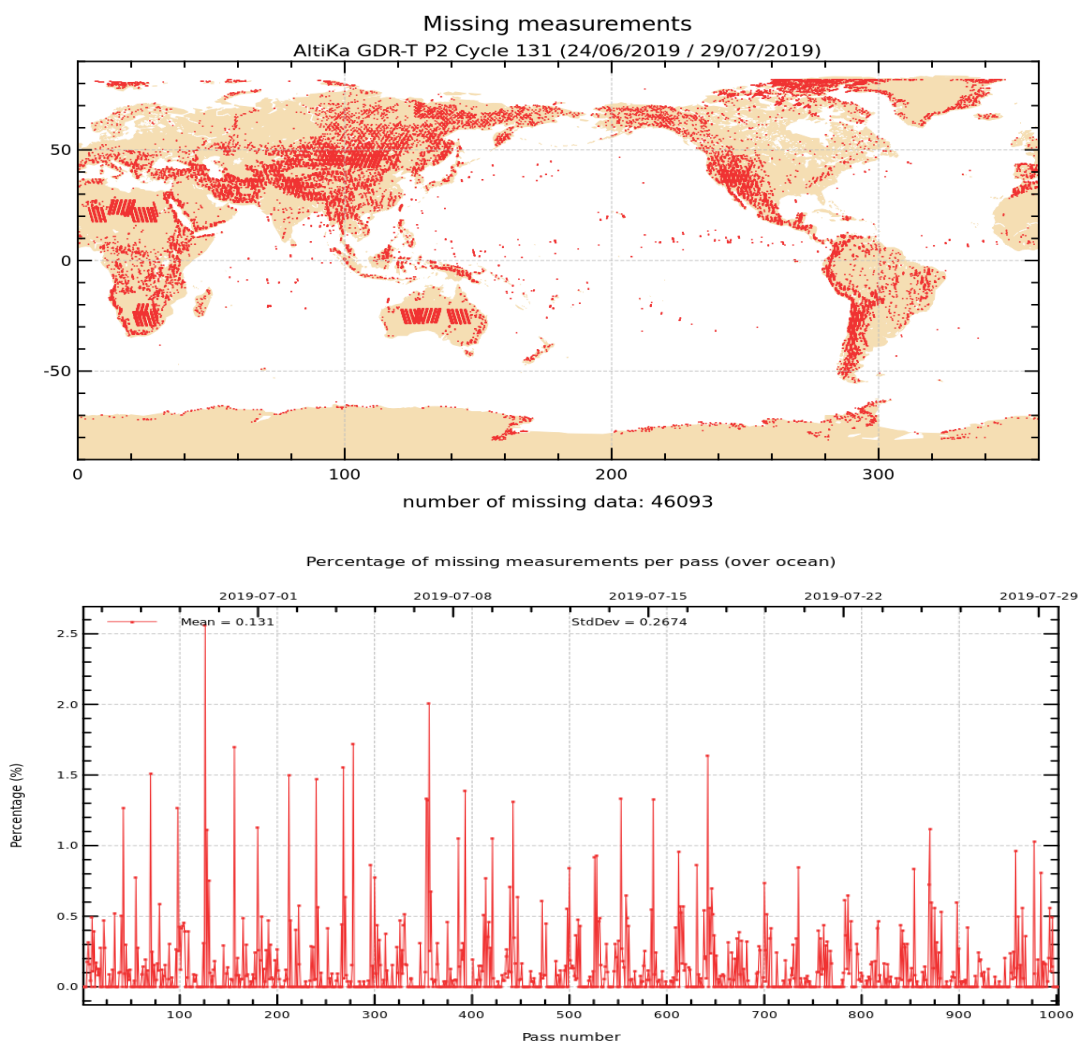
Missing measurements
AltiKa GDR-T P2 Cycle 131 (24/06/2019 / 29/07/2019)

50
0
-50

0 100 200 300

number of missing data: 46093

Percentage of missing measurements per pass (over ocean)

2019-07-01 2019-07-08 2019-07-15 2019-07-22 2019-07-29

Mean = 0.131
StdDev = 0.2674

2.5
2.0
1.5
1.0
0.5
0.0

Percentage (%)

100 200 300 400 500 600 700 800 900 1000

Pass number